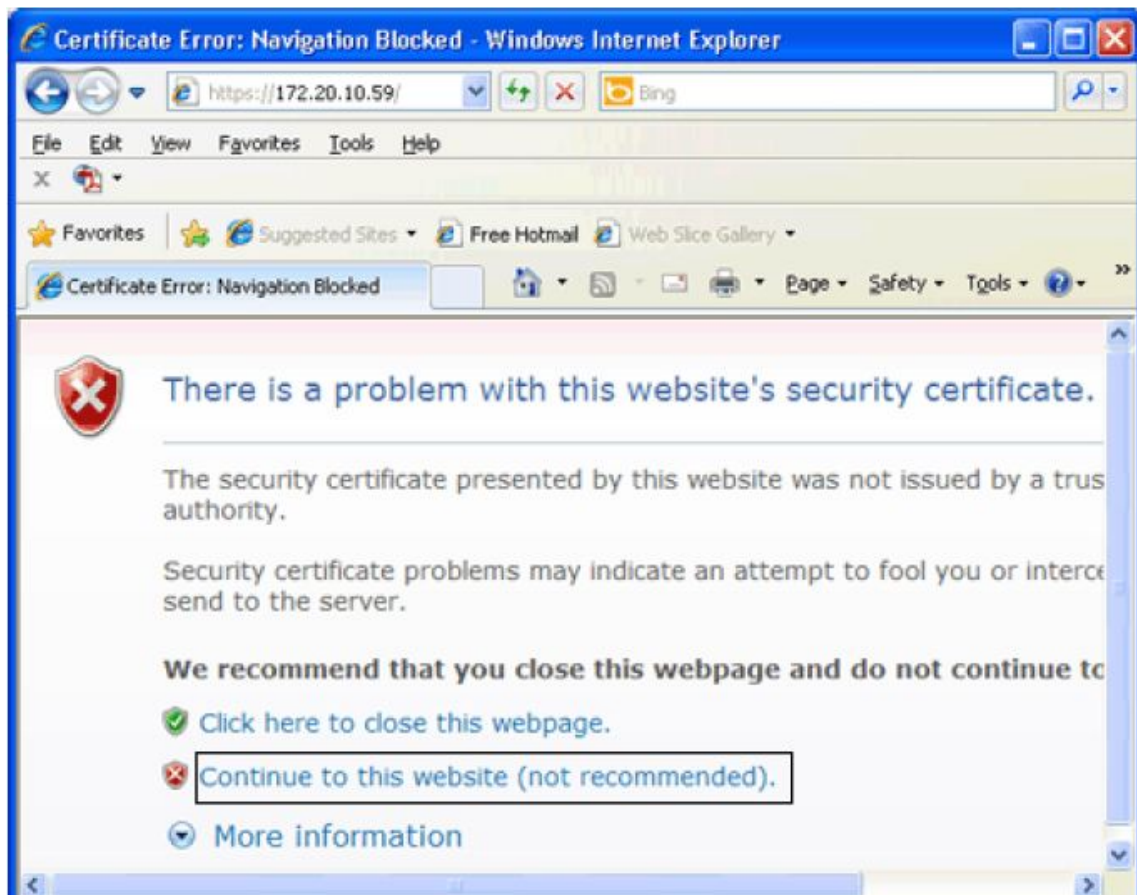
Certificate Error: Navigation Blocked - Windows Internet Explorer

https://172.20.10.59/

Bing

File Edit View Favorites Tools Help

Favorites

Suggested Sites

Free Hotmail

Web Slice Gallery

Certificate Error: Navigation Blocked

Page Safety Tools

There is a problem with this website's security certificate.

The security certificate presented by this website was not issued by a trus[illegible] authority.

Security certificate problems may indicate an attempt to fool you or interce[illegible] send to the server.

We recommend that you close this webpage and do not continue to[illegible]

Click here to close this webpage.

Continue to this website (not recommended).

More information